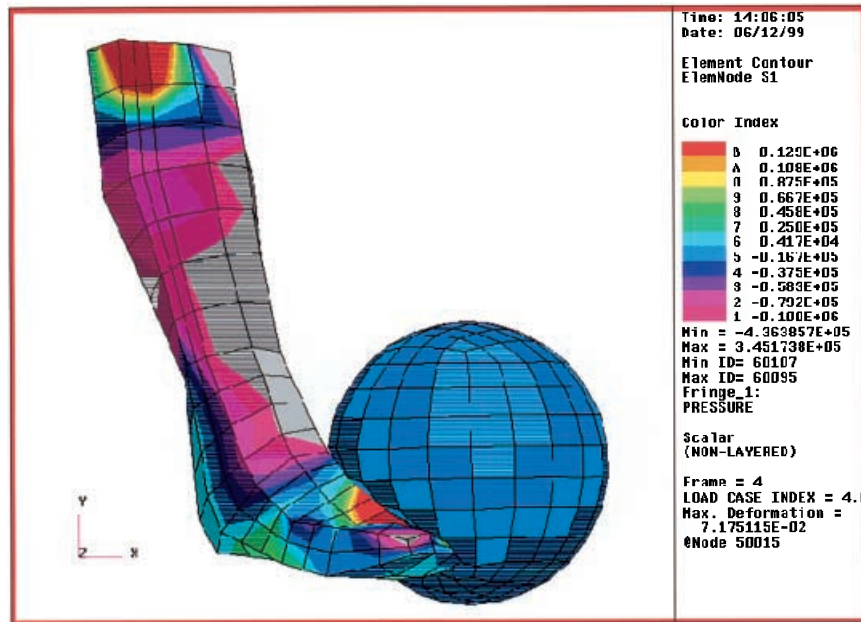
Time: 14:06:05
Date: 06/12/99

Element Contour
ElemNode S1

Color Index

B 0.129E+06
A 0.108E+06
0 0.875E+05
9 0.667E+05
8 0.458E+05
7 0.250E+05
6 0.417E+04
5 -0.167E+05
4 -0.375E+05
3 -0.583E+05
2 -0.792E+05
1 -0.100E+06
Min = -4.363857E+05
Max = 3.451738E+05
Min ID= 60107
Max ID= 60095
Fringe_1:
PRESSURE

Scalar
(NON-LAYERED)

Frame = 4
LOAD CASE INDEX = 4.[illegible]
Max. Deformation =
7.175115E-02
@Node 50015

Y
Z X